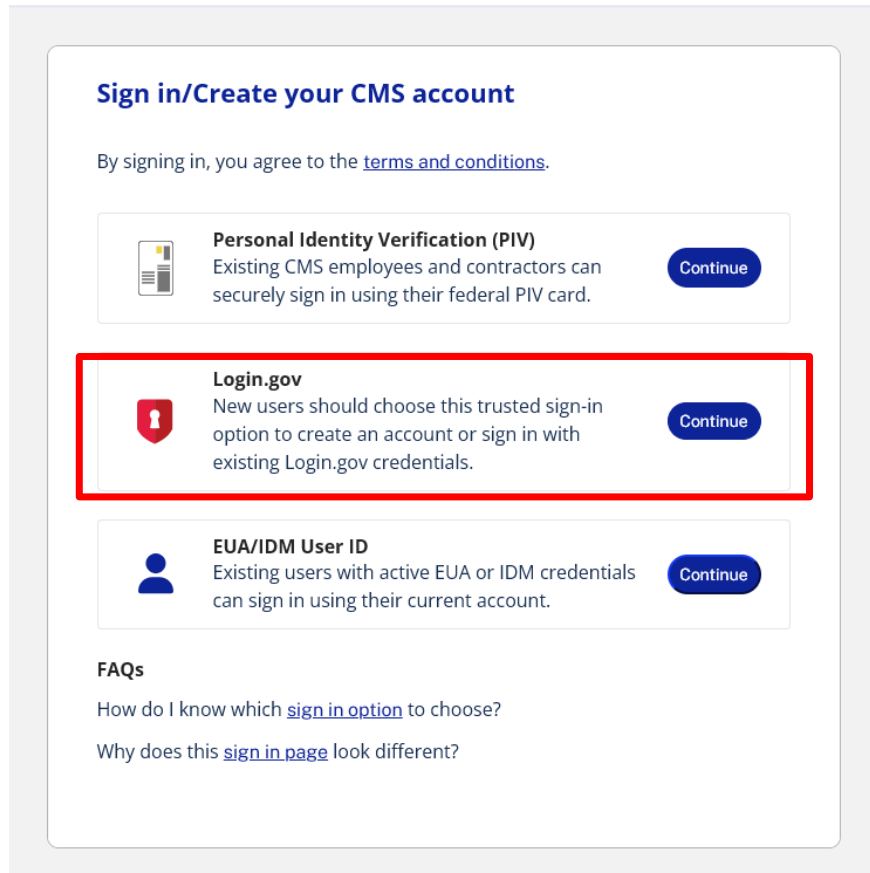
Sign in/Create your CMS account

By signing in, you agree to the terms and conditions.

Personal Identity Verification (PIV)
Existing CMS employees and contractors can securely sign in using their federal PIV card.
Continue

Login.gov
New users should choose this trusted sign-in option to create an account or sign in with existing Login.gov credentials.
Continue

EUA/IDM User ID
Existing users with active EUA or IDM credentials can sign in using their current account.
Continue

FAQs

How do I know which sign in option to choose?

Why does this sign in page look different?